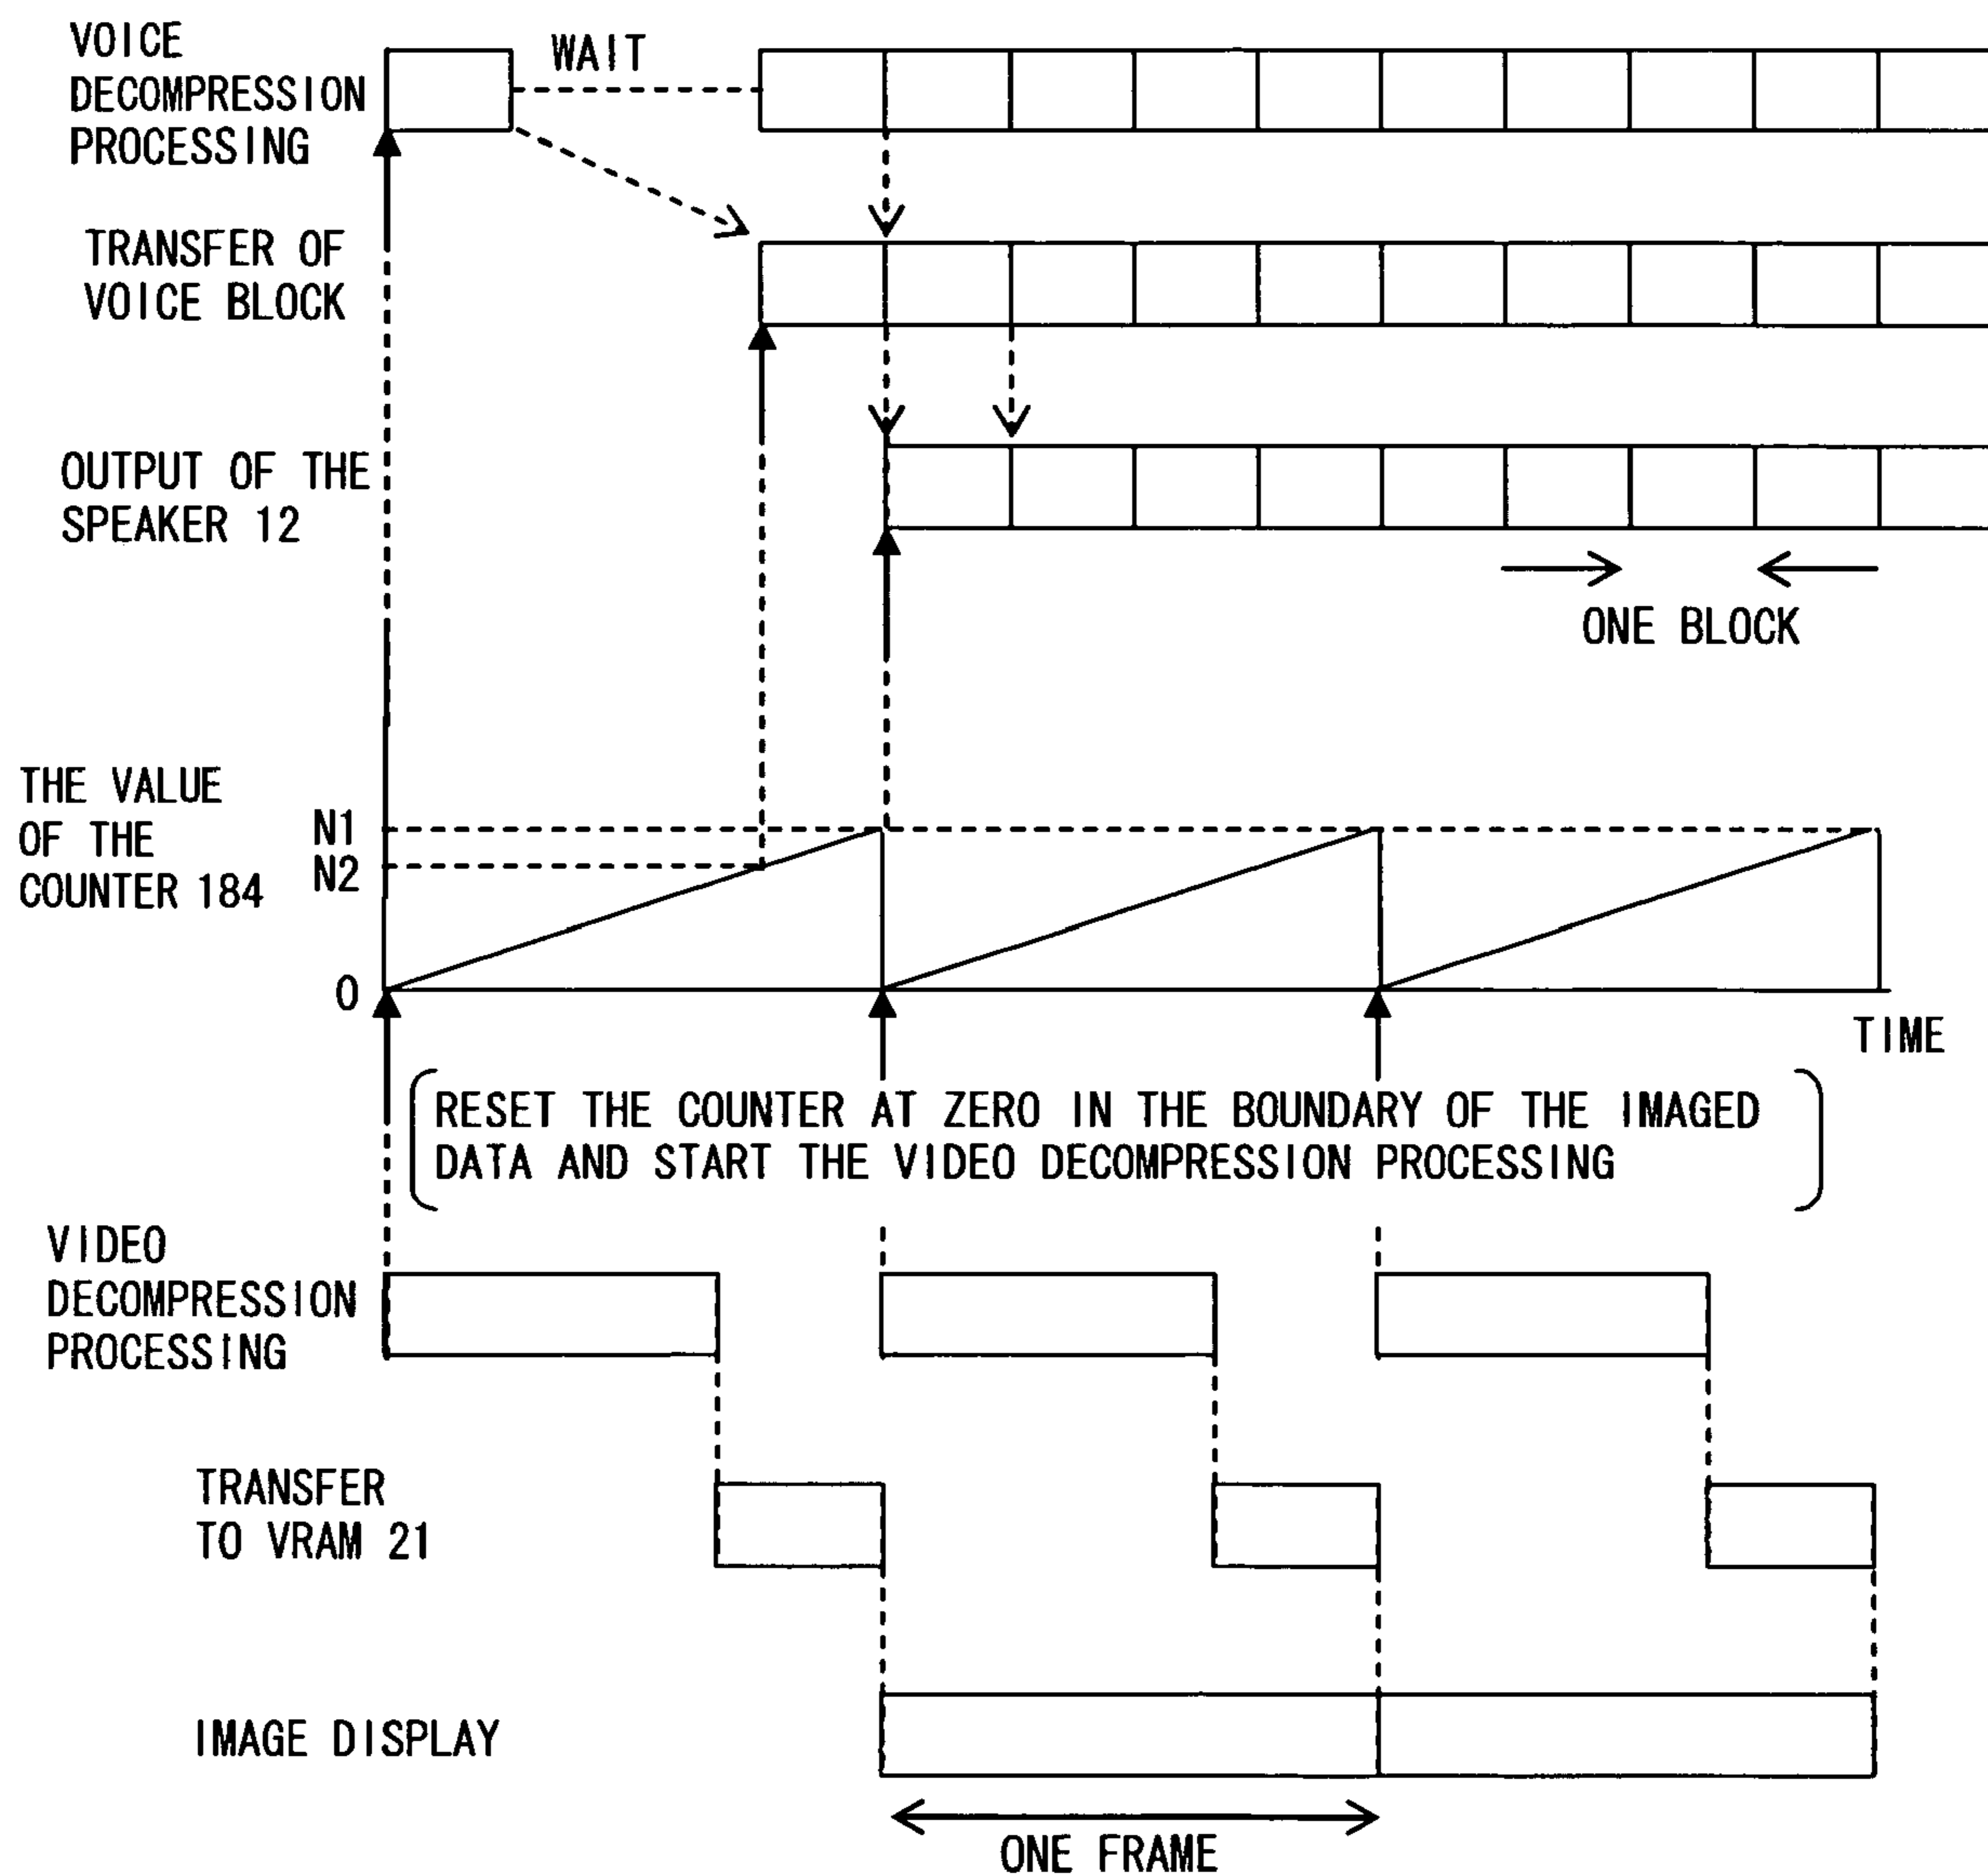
VOICE DECOMPRESSION PROCESSING

WAIT

TRANSFER OF VOICE BLOCK

OUTPUT OF THE SPEAKER 12

ONE BLOCK

THE VALUE OF THE COUNTER 184

N1

N2

0

TIME

RESET THE COUNTER AT ZERO IN THE BOUNDARY OF THE IMAGED DATA AND START THE VIDEO DECOMPRESSION PROCESSING

VIDEO DECOMPRESSION PROCESSING

TRANSFER TO VRAM 21

IMAGE DISPLAY

ONE FRAME